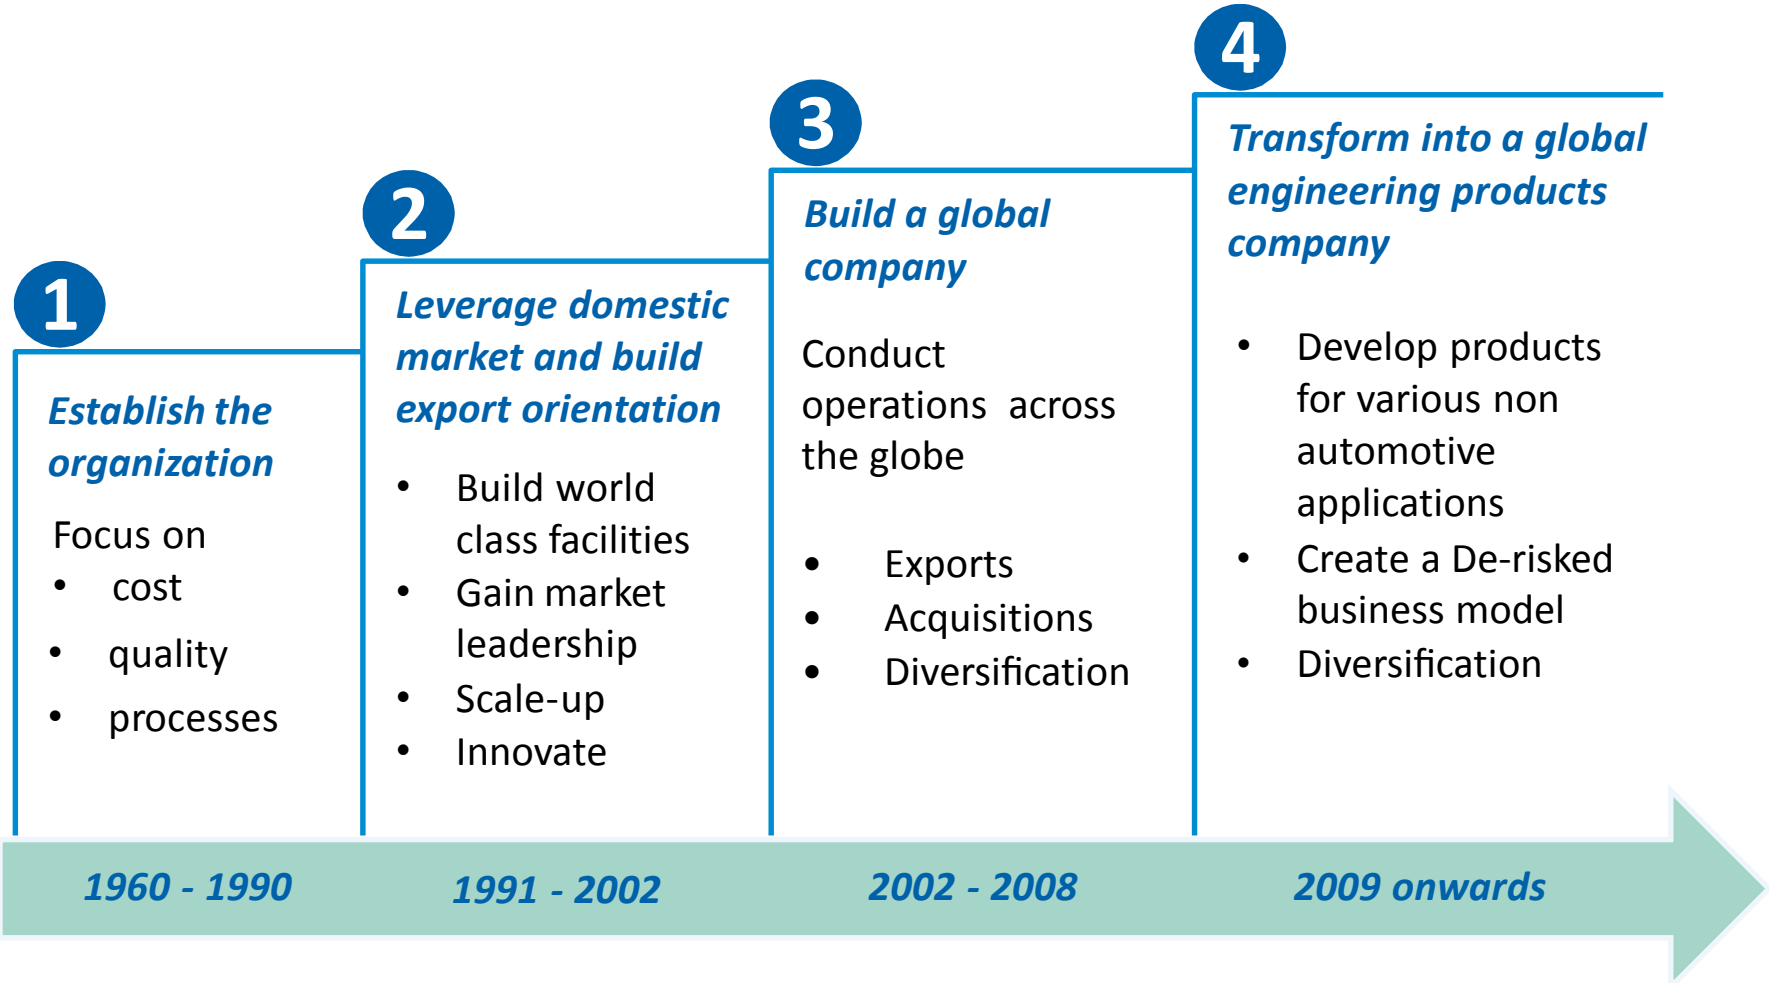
1

Establish the organization

Focus on
- cost
- quality
- processes

2

Leverage domestic market and build export orientation

- Build world class facilities
- Gain market leadership
- Scale-up
- Innovate

3

Build a global company

Conduct operations across the globe

- Exports
- Acquisitions
- Diversification

4

Transform into a global engineering products company

- Develop products for various non automotive applications
- Create a De-risked business model
- Diversification

1960 - 1990

1991 - 2002

2002 - 2008

2009 onwards